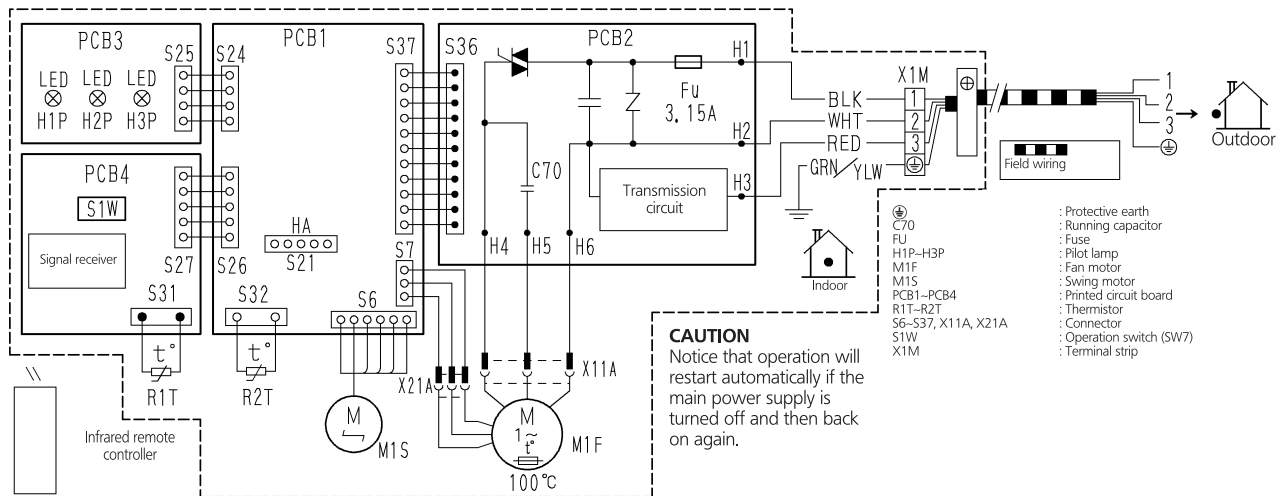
PCB3
LED LED LED
H1P H2P H3P
S25
S24
PCB1
S37
S36
PCB2
H1
Fu
3.15A
H2
H3
C70
Transmission circuit
BLK
WHT
RED
GRN YLW
X1M
1
2
3
1
2
3
Outdoor
Field wiring
PCB4
S1W
Signal receiver
S27
S26
HA
S21
S7
H4 H5 H6
S31
S32
S6
Indoor
R1T
R2T
M
M1S
X21A
X11A
M
$1\sim$
M1F
100℃
Infrared remote controller
C70
FU
H1P~H3P
M1F
M1S
PCB1~PCB4
R1T~R2T
S6~S37, X11A, X21A
S1W
X1M
: Protective earth
: Running capacitor
: Fuse
: Pilot lamp
: Fan motor
: Swing motor
: Printed circuit board
: Thermistor
: Connector
: Operation switch (SW7)
: Terminal strip

CAUTION
Notice that operation will restart automatically if the main power supply is turned off and then back on again.